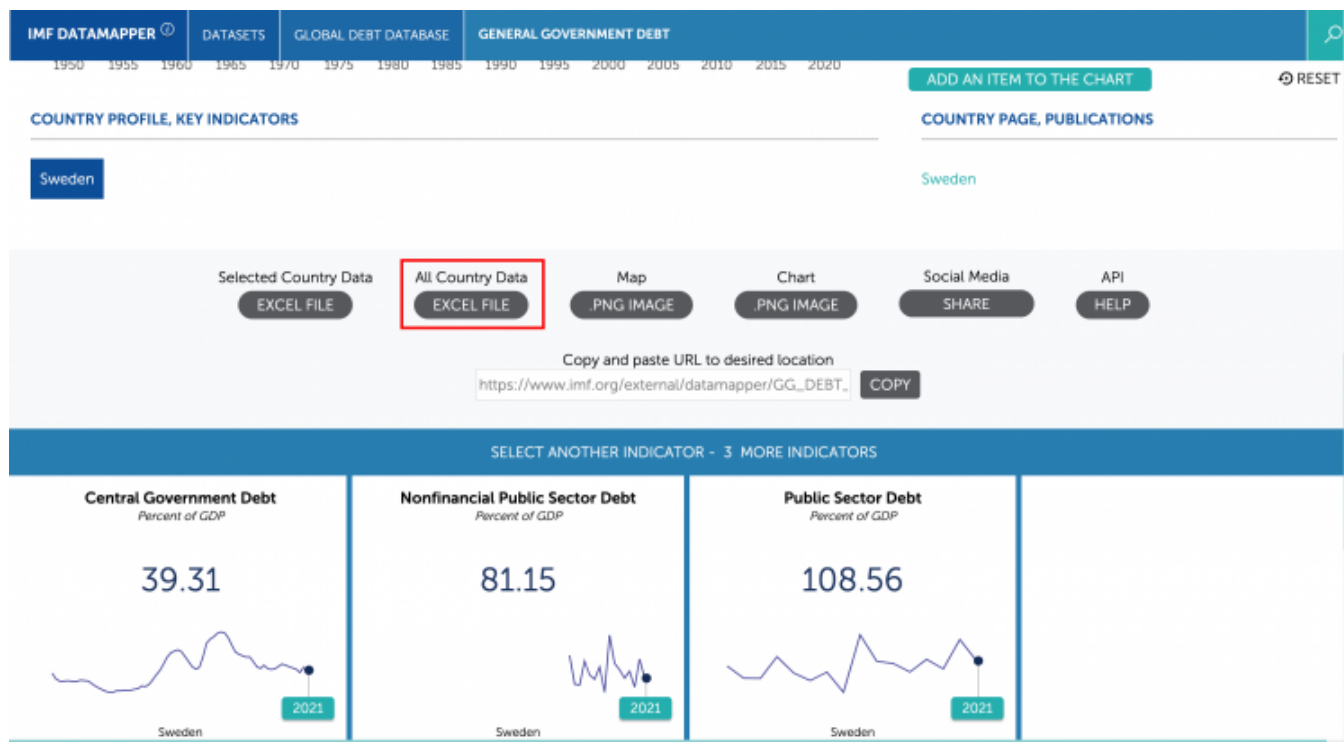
IMF DATAMAPPER ⓘ DATASETS GLOBAL DEBT DATABASE GENERAL GOVERNMENT DEBT

1950 1955 1960 1965 1970 1975 1980 1985 1990 1995 2000 2005 2010 2015 2020

ADD AN ITEM TO THE CHART

RESET

COUNTRY PROFILE, KEY INDICATORS

Sweden

COUNTRY PAGE, PUBLICATIONS

Sweden

Selected Country Data
EXCEL FILE

All Country Data
EXCEL FILE

Map
.PNG IMAGE

Chart
.PNG IMAGE

Social Media
SHARE

API
HELP

Copy and paste URL to desired location

https://www.imf.org/external/datamapper/GG_DEBT_

COPY

SELECT ANOTHER INDICATOR - 3 MORE INDICATORS

Central Government Debt
Percent of GDP
39.31
2021
Sweden

Nonfinancial Public Sector Debt
Percent of GDP
81.15
2021
Sweden

Public Sector Debt
Percent of GDP
108.56
2021
Sweden